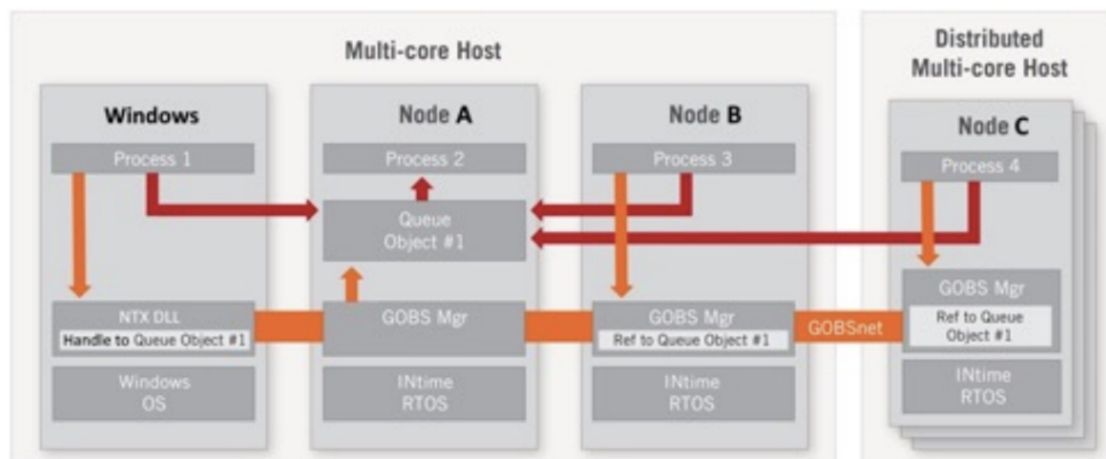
Multi-core Host

Distributed Multi-core Host

Windows

Process 1

NTX DLL

Handle to Queue Object #1

Windows OS

Node A

Process 2

Queue Object #1

GOBS Mgr

INtime RTOS

Node B

Process 3

GOBS Mgr

Ref to Queue Object #1

INtime RTOS

GOBSnet

Node C

Process 4

GOBS Mgr

Ref to Queue Object #1

INtime RTOS